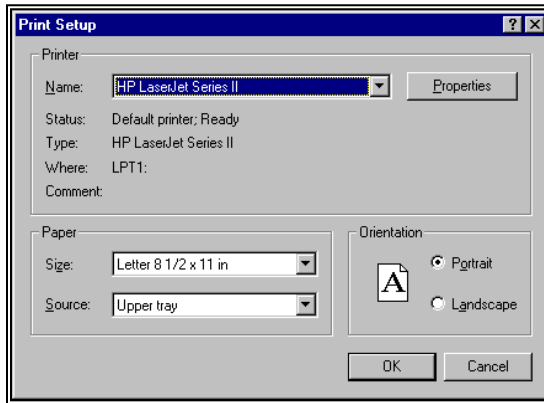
Print Setup

?

X

Printer

Name: HP LaserJet Series II

Properties

Status: Default printer; Ready

Type: HP LaserJet Series II

Where: LPT1:

Comment:

Paper

Size: Letter 8 1/2 x 11 in

Source: Upper tray

Orientation

A

Portrait

Landscape

OK

Cancel